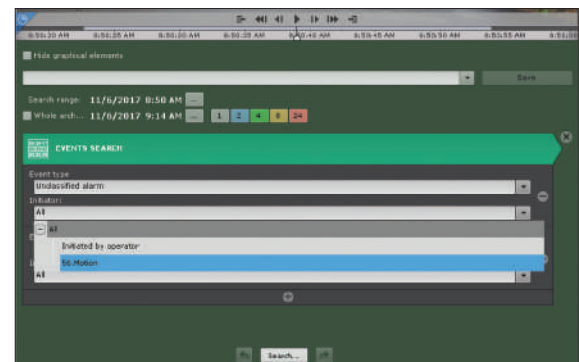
8:50:20 AM 8:50:25 AM 8:50:30 AM 8:50:35 AM 8:50:40 AM 8:50:45 AM 8:50:50 AM 8:50:55 AM 8:51:00

Hide graphical elements

Save

Search range: 11/6/2017 8:50 AM ...

Whole arch... 11/6/2017 9:14 AM ... 1 2 4 8 24

EVENTS SEARCH

Event type
Unclassified alarm

Initiator:
All

All

Initiated by operator

56.Motion

All

Search...